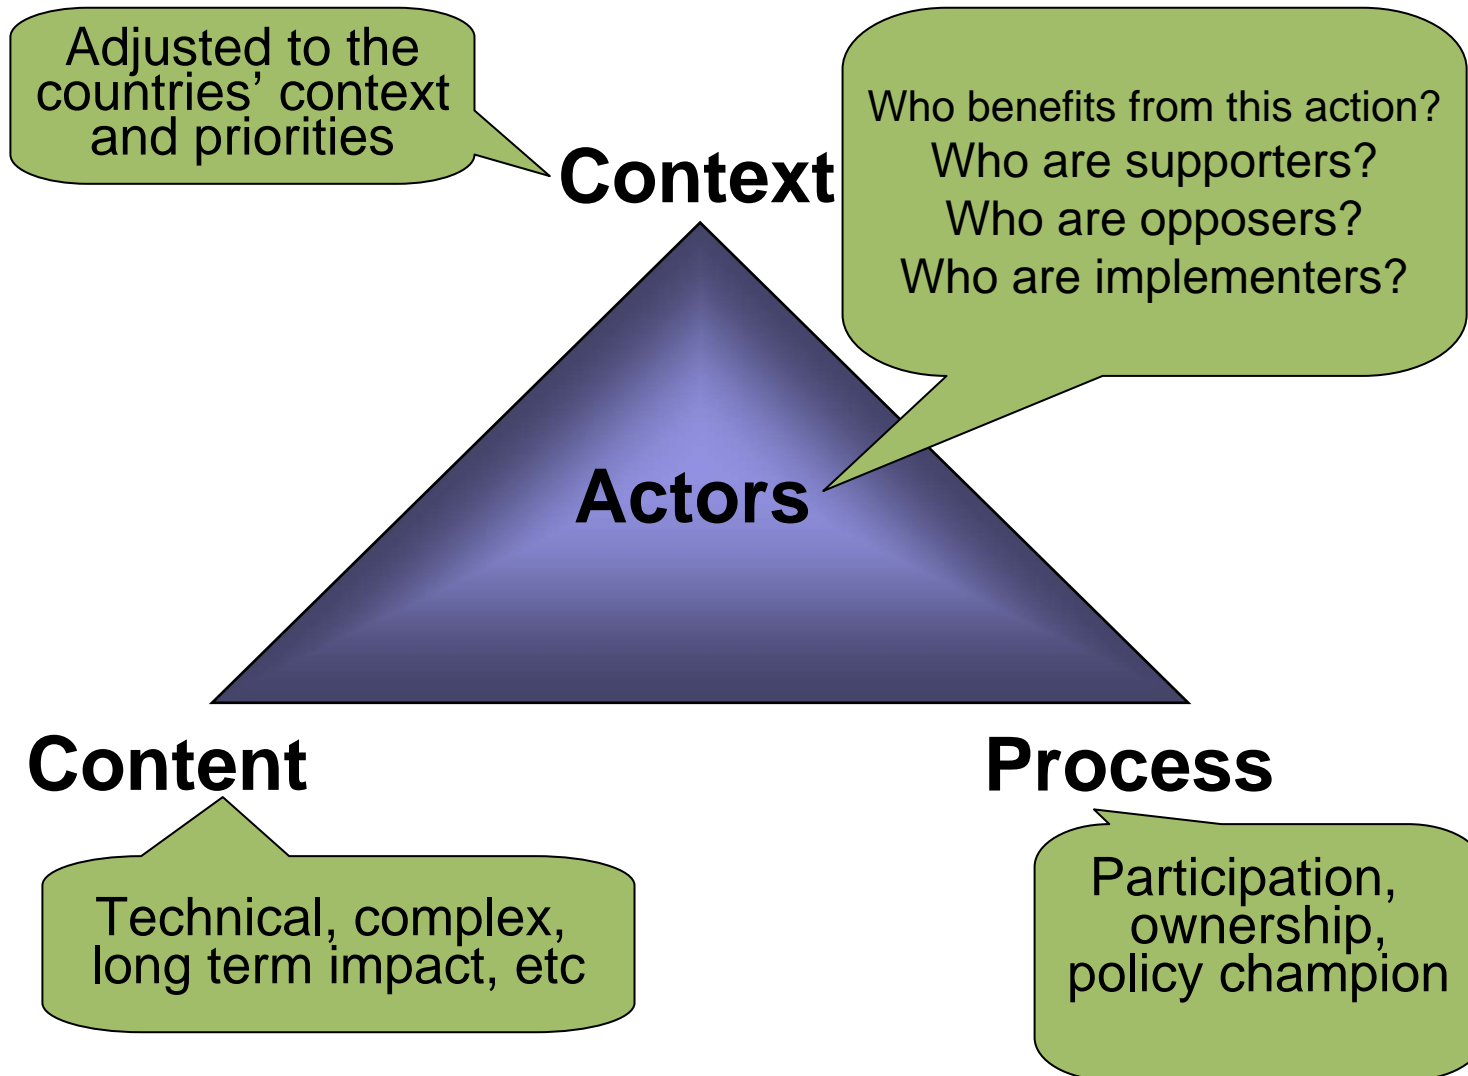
Adjusted to the countries' context and priorities

Context

Who benefits from this action?
Who are supporters?
Who are opposers?
Who are implementers?

Actors

Content

Process

Technical, complex, long term impact, etc

Participation, ownership, policy champion